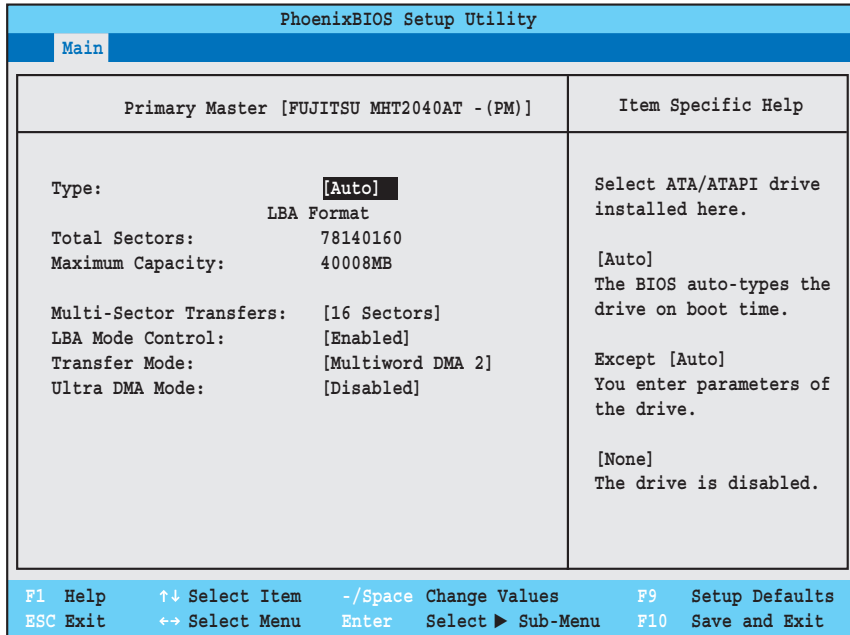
PhoenixBIOS Setup Utility

Main

Primary Master [FUJITSU MHT2040AT -(PM)]

Item Specific Help

Type: [Auto]
LBA Format
Total Sectors: 78140160
Maximum Capacity: 40008MB

Multi-Sector Transfers: [16 Sectors]
LBA Mode Control: [Enabled]
Transfer Mode: [Multiword DMA 2]
Ultra DMA Mode: [Disabled]

Select ATA/ATAPI drive installed here.

[Auto]
The BIOS auto-types the drive on boot time.

Except [Auto]
You enter parameters of the drive.

[None]
The drive is disabled.

F1 Help ↑↓ Select Item -/Space Change Values F9 Setup Defaults
ESC Exit ↔ Select Menu Enter Select ▶ Sub-Menu F10 Save and Exit